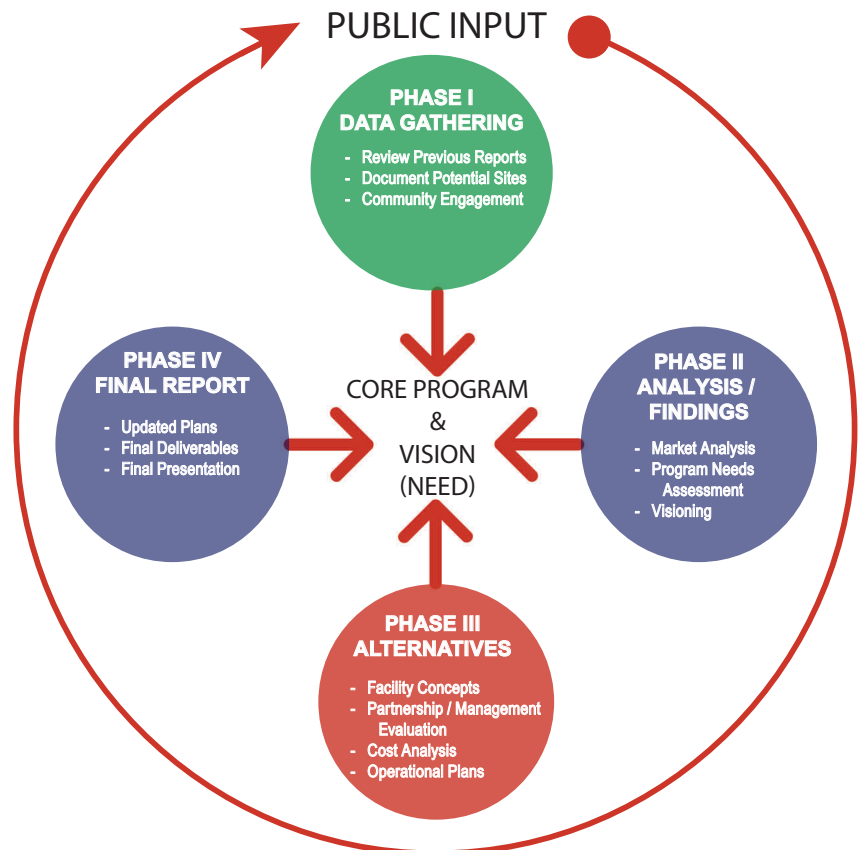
PUBLIC INPUT

PHASE I
DATA GATHERING

- Review Previous Reports
- Document Potential Sites
- Community Engagement

PHASE II
ANALYSIS / FINDINGS

- Market Analysis
- Program Needs Assessment
- Visioning

CORE PROGRAM & VISION (NEED)

PHASE IV
FINAL REPORT

- Updated Plans
- Final Deliverables
- Final Presentation

PHASE III
ALTERNATIVES

- Facility Concepts
- Partnership / Management Evaluation
- Cost Analysis
- Operational Plans